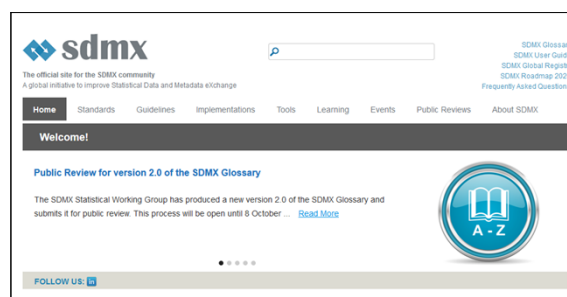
sdmx

The official site for the SDMX community
A global initiative to improve Statistical Data and Metadata eXchange

SDMX Glossar
SDMX User Guid
SDMX Global Regist
SDMX Roadmap 202
Frequently Asked Question

Home Standards Guidelines Implementations Tools Learning Events Public Reviews About SDMX

Welcome!

Public Review for version 2.0 of the SDMX Glossary

The SDMX Statistical Working Group has produced a new version 2.0 of the SDMX Glossary and submits it for public review. This process will be open until 8 October ... Read More

A - Z

FOLLOW US: in